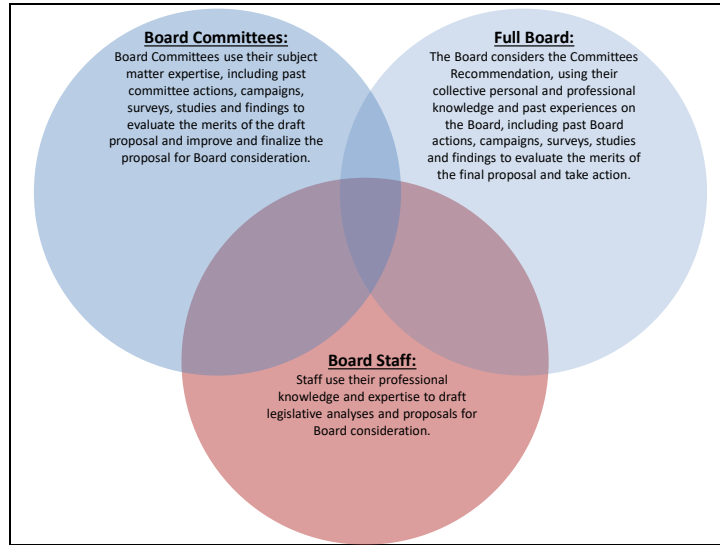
Board Committees:
Board Committees use their subject matter expertise, including past committee actions, campaigns, surveys, studies and findings to evaluate the merits of the draft proposal and improve and finalize the proposal for Board consideration.

Full Board:
The Board considers the Committees Recommendation, using their collective personal and professional knowledge and past experiences on the Board, including past Board actions, campaigns, surveys, studies and findings to evaluate the merits of the final proposal and take action.

Board Staff:
Staff use their professional knowledge and expertise to draft legislative analyses and proposals for Board consideration.